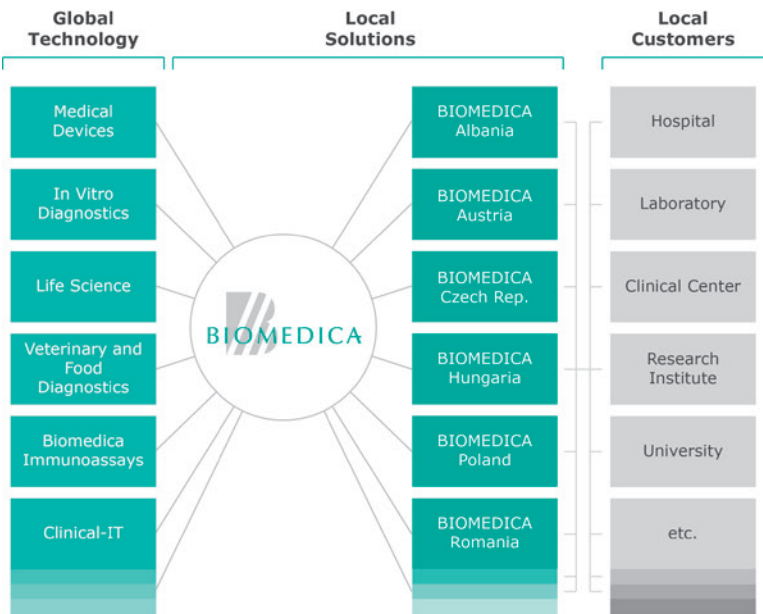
Global Technology

Local Solutions

Local Customers

Medical Devices

In Vitro Diagnostics

Life Science

Veterinary and Food Diagnostics

Biomedica Immunoassays

Clinical-IT

BIOMEDICA

BIOMEDICA Albania

BIOMEDICA Austria

BIOMEDICA Czech Rep.

BIOMEDICA Hungaria

BIOMEDICA Poland

BIOMEDICA Romania

Hospital

Laboratory

Clinical Center

Research Institute

University

etc.